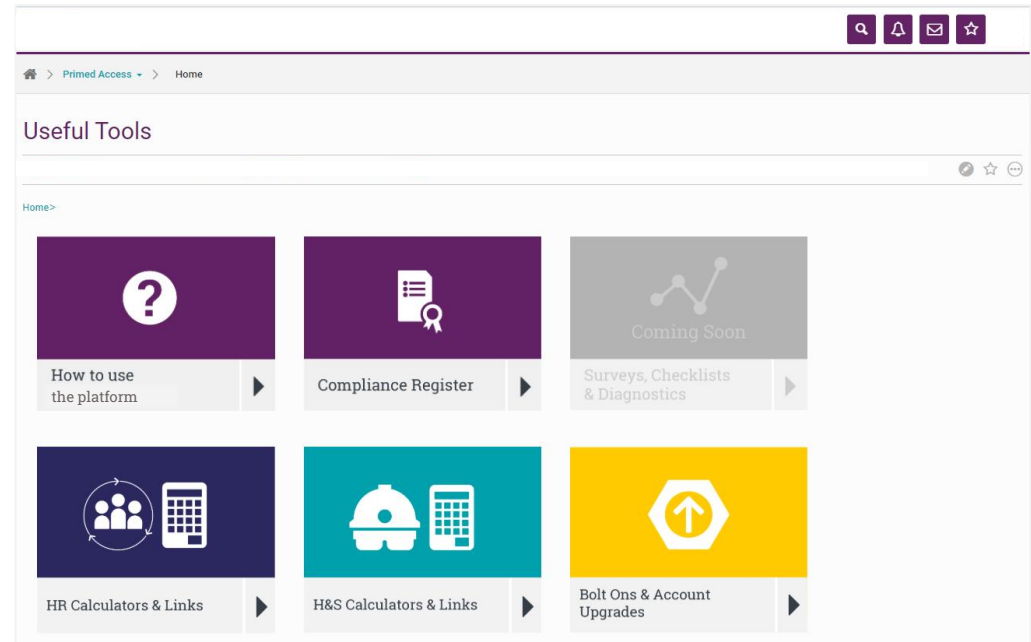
Primed Access > Home

Useful Tools

Home>

How to use the platform

Compliance Register

Coming Soon

Surveys, Checklists & Diagnostics

HR Calculators & Links

H&S Calculators & Links

Bolt Ons & Account Upgrades